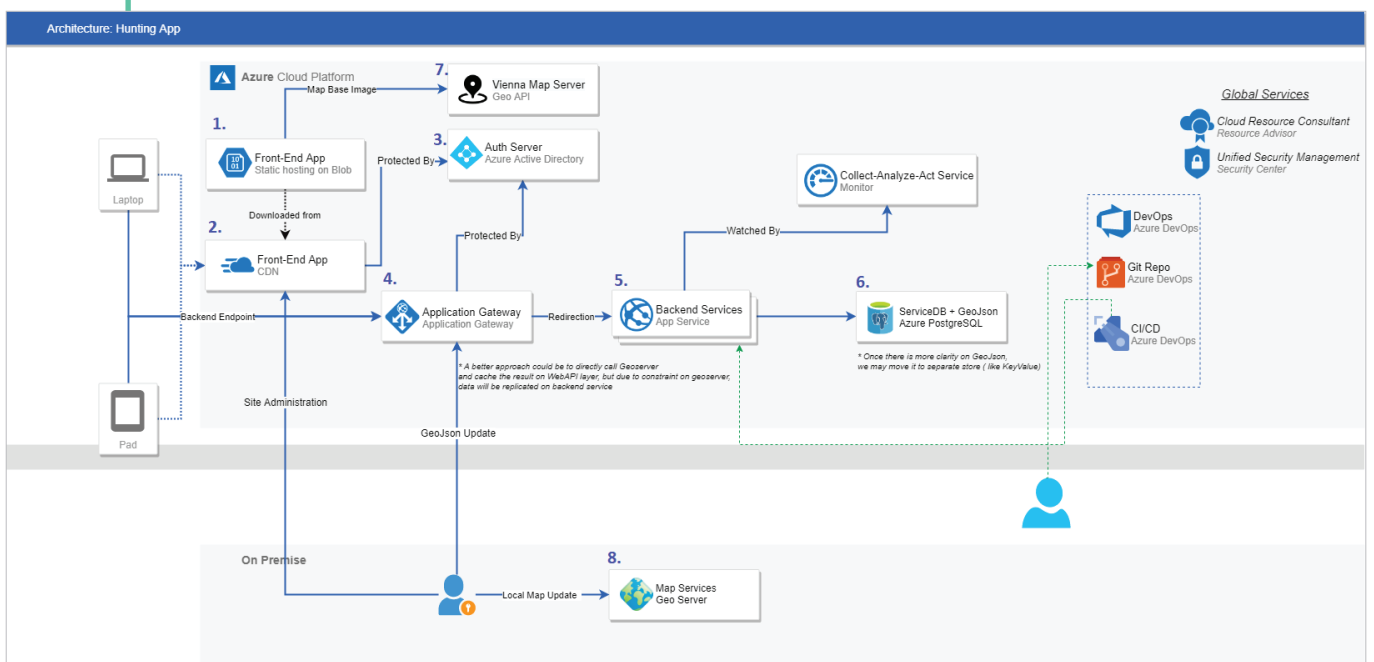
Architecture: Hunting App

Azure Cloud Platform

Laptop

Pad

1.
Front-End App
Static hosting on Blob

Downloaded from

2.
Front-End App
CDN

Map Base Image

7.
Vienna Map Server
Geo API

Protected By

3.
Auth Server
Azure Active Directory

Protected By

4.
Application Gateway
Application Gateway

Backend Endpoint

Redirection

5.
Backend Services
App Service

Watched By

Collect-Analyze-Act Service
Monitor

6.
ServiceDB + GeoJson
Azure PostgreSQL

* Once there is more clarity on GeoJson, we may move it to separate store ( like KeyValue)

* A better approach could be to directly call Geoserver and cache the result on WebAPI layer, but due to constraint on geoserver, data will be replicated on backend service

Global Services
Cloud Resource Consultant
Resource Advisor
Unified Security Management
Security Center

DevOps
Azure DevOps
Git Repo
Azure DevOps
CI/CD
Azure DevOps

Site Administration

GeoJson Update

On Premise

Local Map Update

8.
Map Services
Geo Server